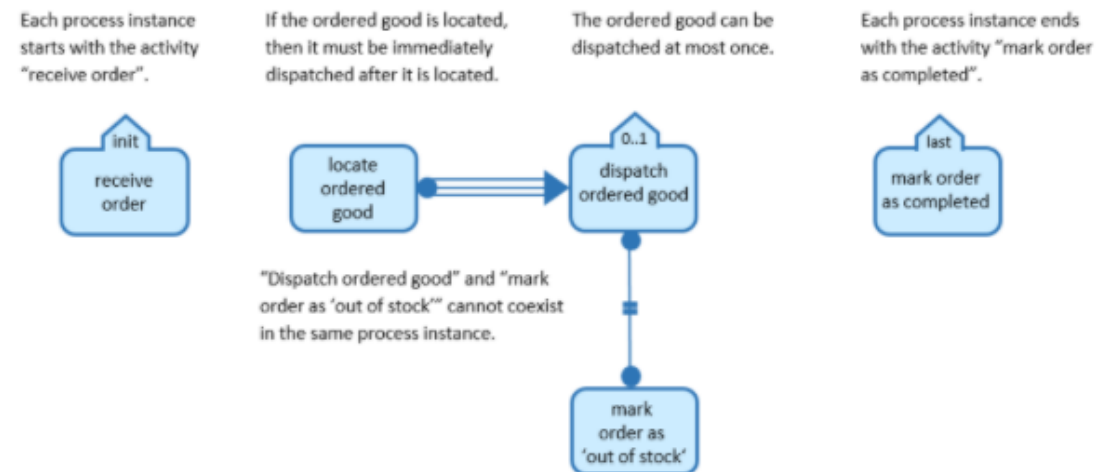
Each process instance starts with the activity "receive order".

If the ordered good is located, then it must be immediately dispatched after it is located.

The ordered good can be dispatched at most once.

Each process instance ends with the activity "mark order as completed".

init

receive order

locate ordered good

0..1

dispatch ordered good

last

mark order as completed

"Dispatch ordered good" and "mark order as 'out of stock'" cannot coexist in the same process instance.

mark order as 'out of stock'